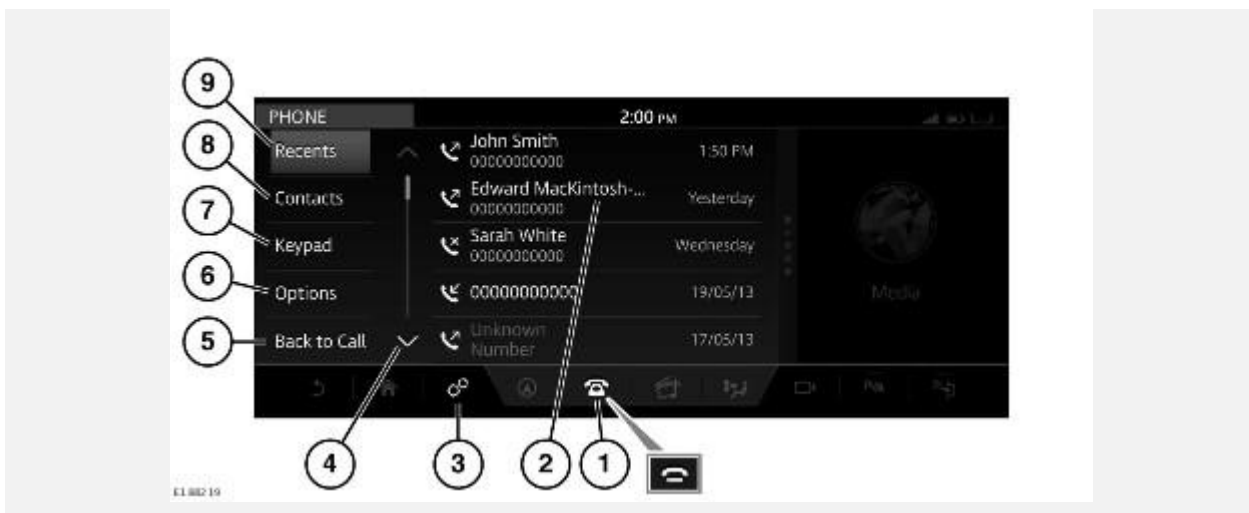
9
8
7
6
5

PHONE
2:00 PM

Recents
Contacts
Keypad
Options
Back to Call

John Smith
00000000000
1:50 PM

Edward MacKintosh-...
00000000000
Yesterday

Sarah White
00000000000
Wednesday

00000000000
19/05/13

Unknown Number
17/05/13

Media

Pak

4
3
2
1

E188219